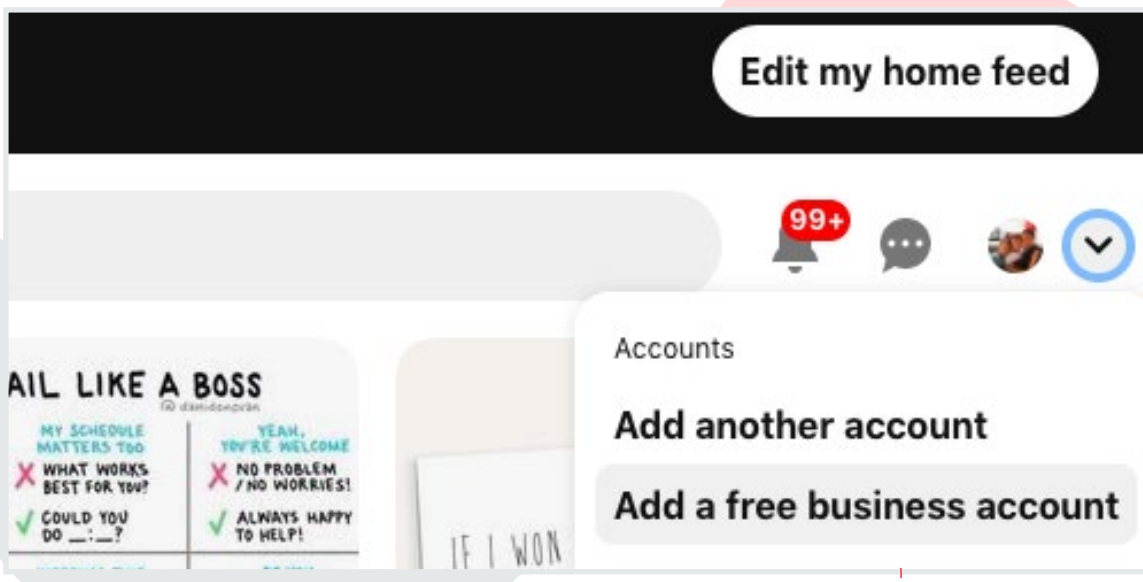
Edit my home feed

99+

AIL LIKE A BOSS

@ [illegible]

MY SCHEDULE MATTERS TOO

X WHAT WORKS BEST FOR YOU?

✓ COULD YOU DO __:__?

YEAH, YOU'RE WELCOME

X NO PROBLEM / NO WORRIES!

✓ ALWAYS HAPPY TO HELP!

IF I WON

Accounts

Add another account

Add a free business account